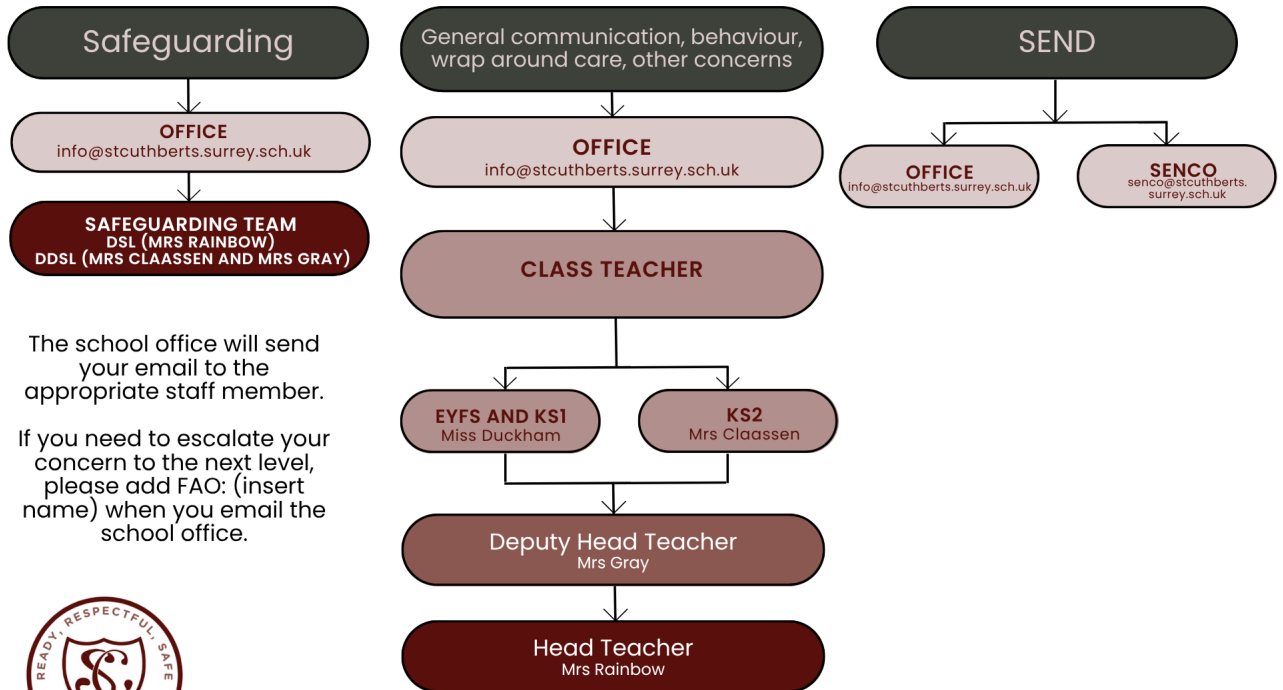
Safeguarding

OFFICE
info@stcuthberts.surrey.sch.uk

SAFEGUARDING TEAM
DSL (MRS RAINBOW)
DDSL (MRS CLAASSEN AND MRS GRAY)

The school office will send your email to the appropriate staff member.

If you need to escalate your concern to the next level, please add FAO: (insert name) when you email the school office.

READY, RESPECTFUL, SAFE

General communication, behaviour, wrap around care, other concerns

OFFICE
info@stcuthberts.surrey.sch.uk

CLASS TEACHER

EYFS AND KS1
Miss Duckham

KS2
Mrs Claassen

Deputy Head Teacher
Mrs Gray

Head Teacher
Mrs Rainbow

SEND

OFFICE
info@stcuthberts.surrey.sch.uk

SENCO
senco@stcuthberts.surrey.sch.uk